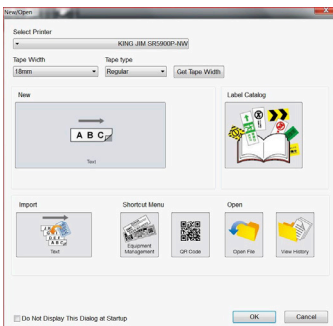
New/Open

Select Printer

KING JIM SR5900P-NW

Tape Width

18mm

Tape type

Regular

Get Tape Width

New

A B C

Text

Label Catalog

Import

Text

Shortcut Menu

Equipment Management

QR Code

Open

Open File

View History

Do Not Display This Dialog at Startup

OK

Cancel